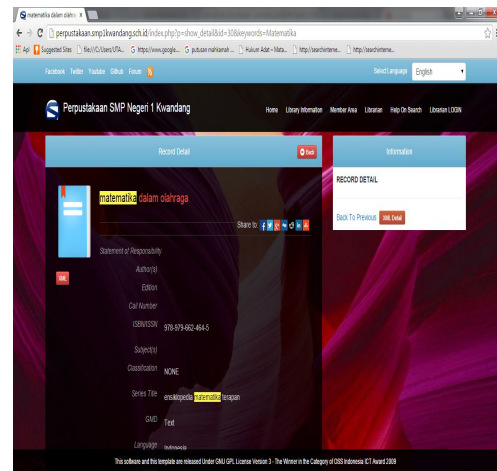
matematika dalam olahra ×

perpustakaan.smp1kwandang.sch.id/index.php?p=show_detail&id=30&keywords=Matematika

Apps Suggested Sites file:///C:/Users/UTA... G https://www.google... G putusan mahkamah ... Hukum Adat - Mata... http://searchinterne... http://searchinterne...

Facebook Twitter Youtube Github Forum

Select Language English

Perpustakaan SMP Negeri 1 Kwandang

Home Library Information Member Area Librarian Help On Search Librarian LOGIN

Record Detail

Back

Information

RECORD DETAIL

Back To Previous XML Detail

matematika dalam olahraga

Share to:

XML

Statement of Responsibility

Author(s)

Edition

Call Number

ISBN/ISSN 978-979-662-464-5

Subject(s)

Classification NONE

Series Title ensiklopedia matematika terapan

GMD Text

Language Indonesia

This software and this template are released Under GNU GPL License Version 3 - The Winner in the Category of OSS Indonesia ICT Award 2009